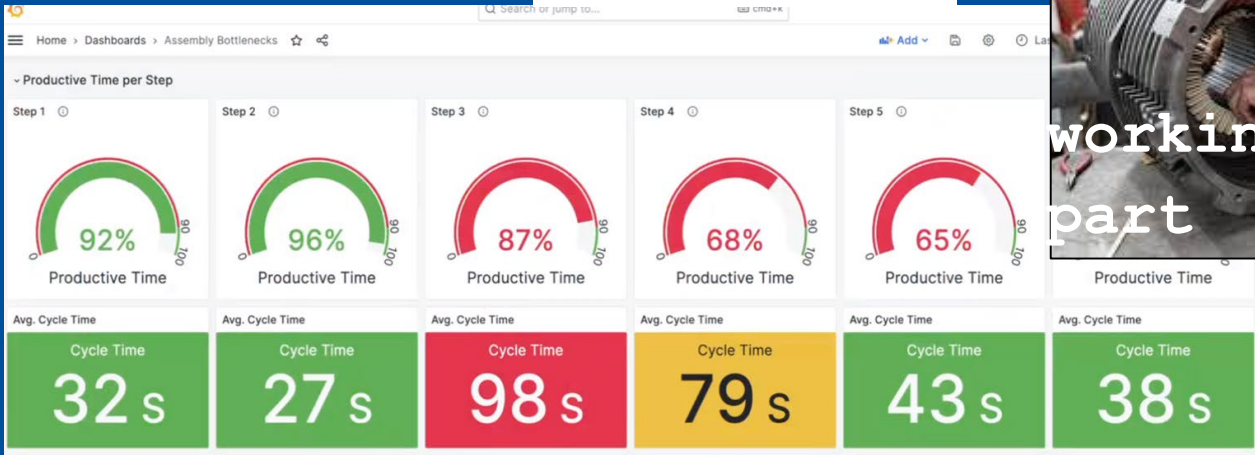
Search or jump to... cmd+k

Home › Dashboards › Assembly Bottlenecks

Add

La

Productive Time per Step

Step 1

0 92% 90 100 Productive Time

Step 2

0 96% 90 100 Productive Time

Step 3

0 87% 90 100 Productive Time

Step 4

0 68% 90 100 Productive Time

Step 5

0 65% 90 100 Productive Time

Productive Time

workin
part

Avg. Cycle Time
Cycle Time
32 s

Avg. Cycle Time
Cycle Time
27 s

Avg. Cycle Time
Cycle Time
98 s

Avg. Cycle Time
Cycle Time
79 s

Avg. Cycle Time
Cycle Time
43 s

Avg. Cycle Time
Cycle Time
38 s